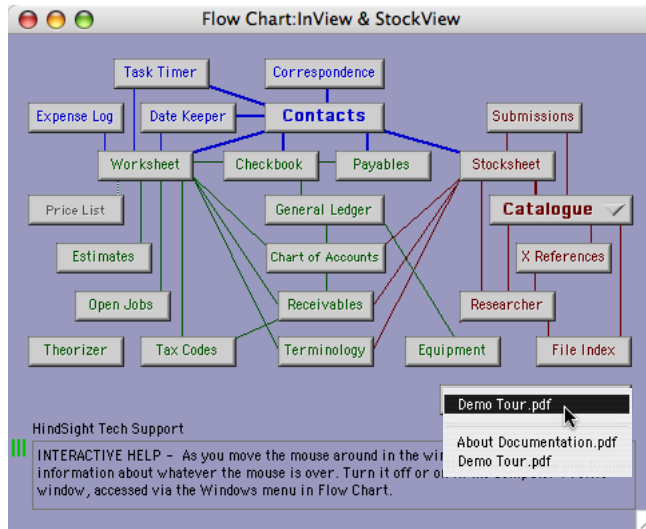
Flow Chart:InView & StockView

Task Timer
Correspondence
Expense Log
Date Keeper
Contacts
Submissions
Worksheet
Checkbook
Payables
Stocksheet
Price List
General Ledger
Catalogue
Estimates
Chart of Accounts
X References
Open Jobs
Receivables
Researcher
Theorizer
Tax Codes
Terminology
Equipment
File Index

Demo Tour.pdf
About Documentation.pdf
Demo Tour.pdf

HindSight Tech Support

INTERACTIVE HELP - As you move the mouse around in the wi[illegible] information about whatever the mouse is over. Turn it off or o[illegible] window, accessed via the Windows menu in Flow Chart.